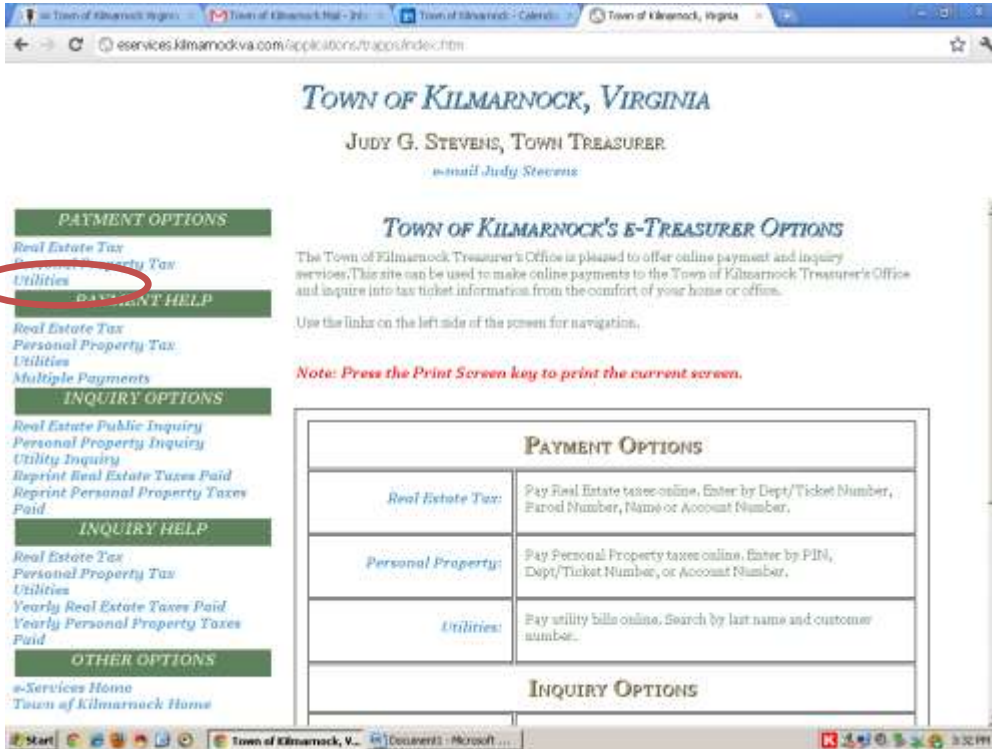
Town of Kilmarnock Virgini | Town of Kilmarnock Mail - Inb | Town of Kilmarnock - Calenda | Town of Kilmarnock, Virginia

eservices.kilmarnockva.com/applications/trapps/index.htm

TOWN OF KILMARNOCK, VIRGINIA

JUDY G. STEVENS, TOWN TREASURER

e-mail Judy Stevens

PAYMENT OPTIONS
Real Estate Tax
Personal Property Tax
Utilities

PAYMENT HELP
Real Estate Tax
Personal Property Tax
Utilities
Multiple Payments

INQUIRY OPTIONS
Real Estate Public Inquiry
Personal Property Inquiry
Utility Inquiry
Reprint Real Estate Taxes Paid
Reprint Personal Property Taxes Paid

INQUIRY HELP
Real Estate Tax
Personal Property Tax
Utilities
Yearly Real Estate Taxes Paid
Yearly Personal Property Taxes Paid

OTHER OPTIONS
e-Services Home
Town of Kilmarnock Home

TOWN OF KILMARNOCK'S E-TREASURER OPTIONS

The Town of Kilmarnock Treasurer's Office is pleased to offer online payment and inquiry services.This site can be used to make online payments to the Town of Kilmarnock Treasurer's Office and inquire into tax ticket information from the comfort of your home or office.

Use the links on the left side of the screen for navigation.

Note: Press the Print Screen key to print the current screen.

| PAYMENT OPTIONS | |
|---|---|
| Real Estate Tax: | Pay Real Estate taxes online. Enter by Dept/Ticket Number, Parcel Number, Name or Account Number. |
| Personal Property: | Pay Personal Property taxes online. Enter by PIN, Dept/Ticket Number, or Account Number. |
| Utilities: | Pay utility bills online. Search by last name and customer number. |
| INQUIRY OPTIONS | |

Start | Town of Kilmarnock, V... | Document1 - Microsoft ... | 3:32 PM